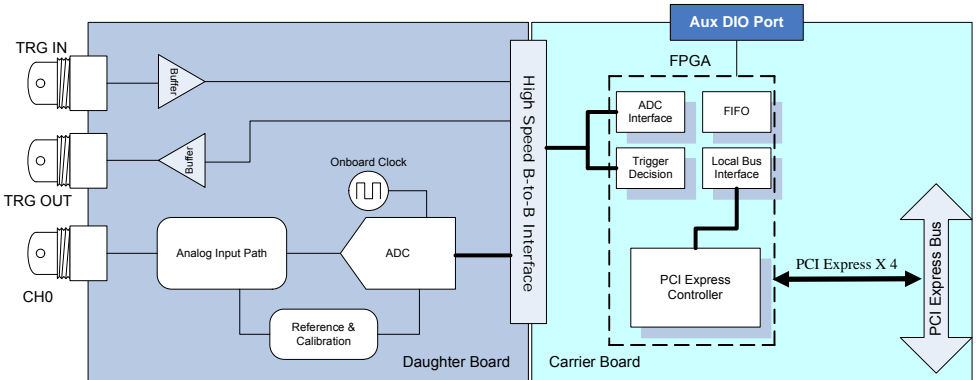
Aux DIO Port

TRG IN

Buffer

FPGA

High Speed B-to-B Interface

ADC Interface

FIFO

Buffer

TRG OUT

Onboard Clock

Trigger Decision

Local Bus Interface

Analog Input Path

ADC

CH0

PCI Express Controller

PCI Express X 4

PCI Express Bus

Reference & Calibration

Daughter Board

Carrier Board